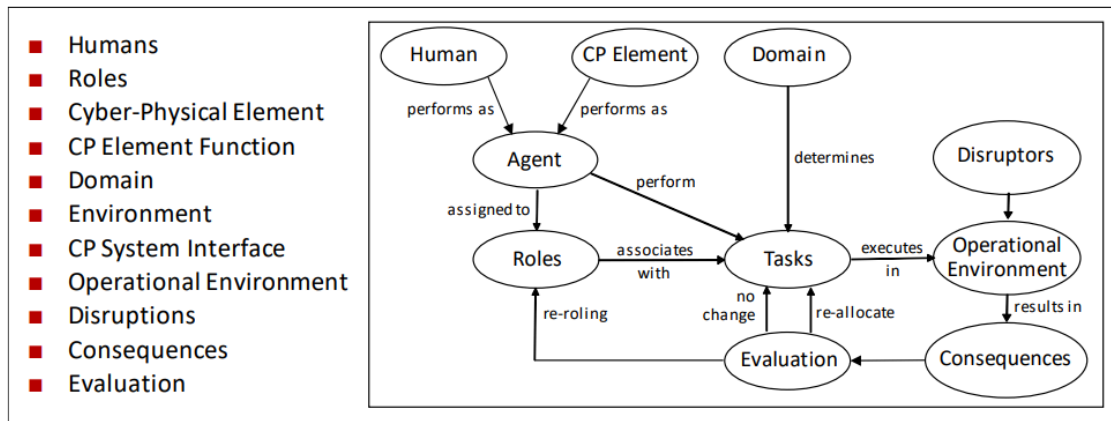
- Humans
- Roles
- Cyber-Physical Element
- CP Element Function
- Domain
- Environment
- CP System Interface
- Operational Environment
- Disruptions
- Consequences
- Evaluation

Human
CP Element
Domain
performs as
performs as
Agent
determines
Disruptors
perform
assigned to
Roles
associates with
Tasks
executes in
Operational Environment
no change
re-roling
re-allocate
results in
Evaluation
Consequences